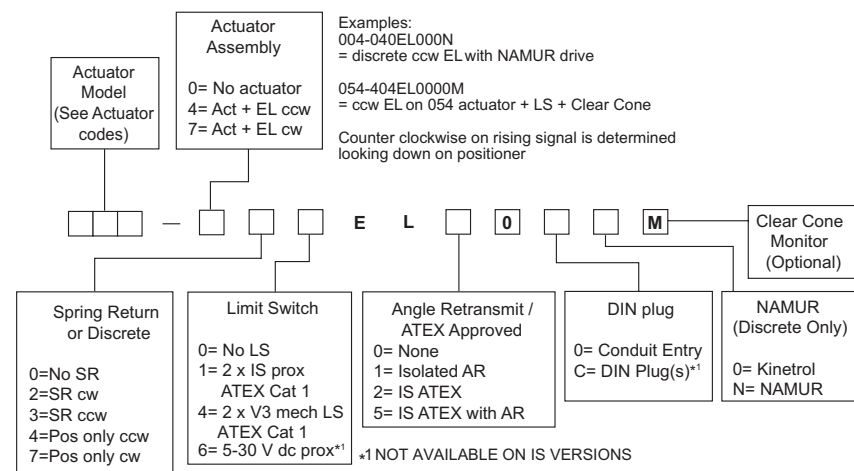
Actuator Model (See Actuator codes)

Actuator Assembly

0= No actuator
4= Act + EL ccw
7= Act + EL cw

Examples:
004-040EL000N
= discrete ccw EL with NAMUR drive

054-404EL0000M
= ccw EL on 054 actuator + LS + Clear Cone

Counter clockwise on rising signal is determined looking down on positioner

— E L 0 M

Clear Cone Monitor (Optional)

Spring Return or Discrete

0=No SR
2=SR cw
3=SR ccw
4=Pos only ccw
7=Pos only cw

Limit Switch

0= No LS
1= 2 x IS prox ATEX Cat 1
4= 2 x V3 mech LS ATEX Cat 1
6= 5-30 V dc prox*1

Angle Retransmit / ATEX Approved

0= None
1= Isolated AR
2= IS ATEX
5= IS ATEX with AR

DIN plug

0= Conduit Entry
C= DIN Plug(s)*1

NAMUR (Discrete Only)

0= Kinetrol
N= NAMUR

*1 NOT AVAILABLE ON IS VERSIONS